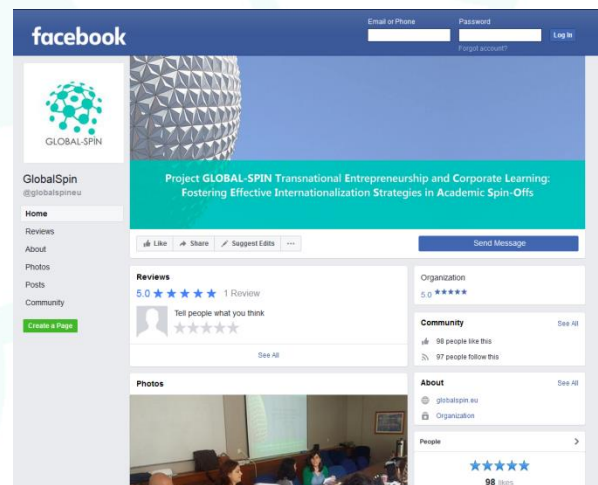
facebook

Email or Phone

Password

Log In

Forgot account?

GLOBAL-SPIN

GlobalSpin
@globalspineu

Home

Reviews

About

Photos

Posts

Community

Create a Page

Project GLOBAL-SPIN Transnational Entrepreneurship and Corporate Learning: Fostering Effective Internationalization Strategies in Academic Spin-Offs

Like

Share

Suggest Edits

···

Send Message

Reviews

5.0 ★★★★★ 1 Review

Tell people what you think

★★★★★

See All

Organization

5.0 ★★★★★

Community

See All

98 people like this

97 people follow this

Photos

About

See All

globalspin.eu

Organization

People

★★★★★

98 likes